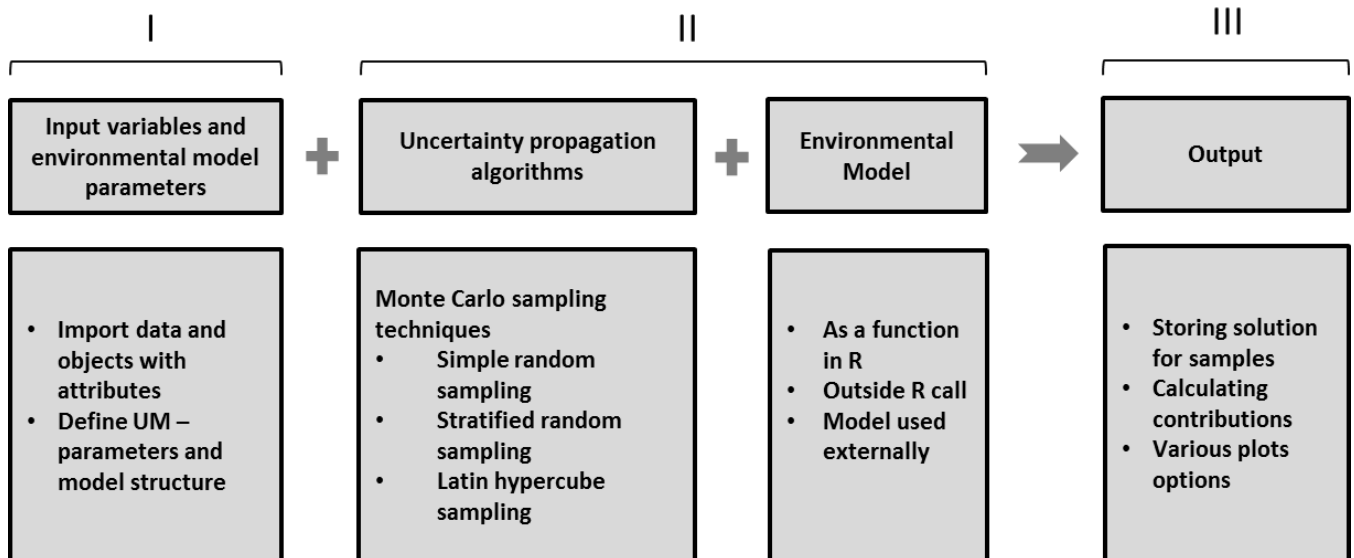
I

II

III

Input variables and environmental model parameters

+

Uncertainty propagation algorithms

+

Environmental Model

Output

- Import data and objects with attributes
- Define UM – parameters and model structure

Monte Carlo sampling techniques
- Simple random sampling
- Stratified random sampling
- Latin hypercube sampling

- As a function in R
- Outside R call
- Model used externally

- Storing solution for samples
- Calculating contributions
- Various plots options